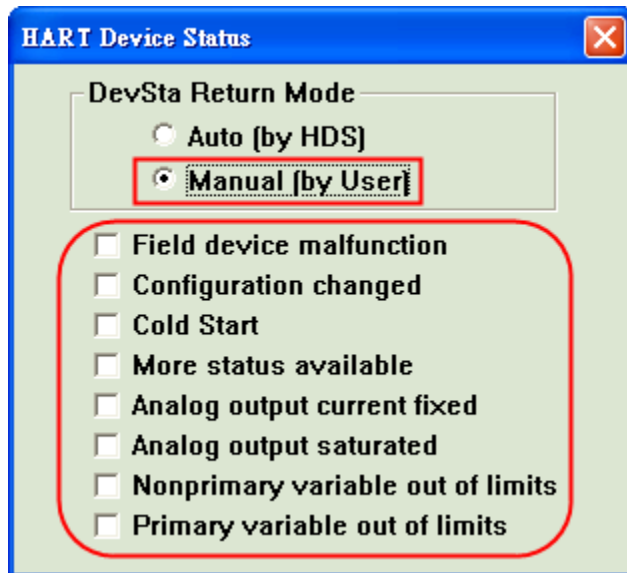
HART Device Status

DevSta Return Mode
Auto (by HDS)
Manual (by User)

Field device malfunction
Configuration changed
Cold Start
More status available
Analog output current fixed
Analog output saturated
Nonprimary variable out of limits
Primary variable out of limits